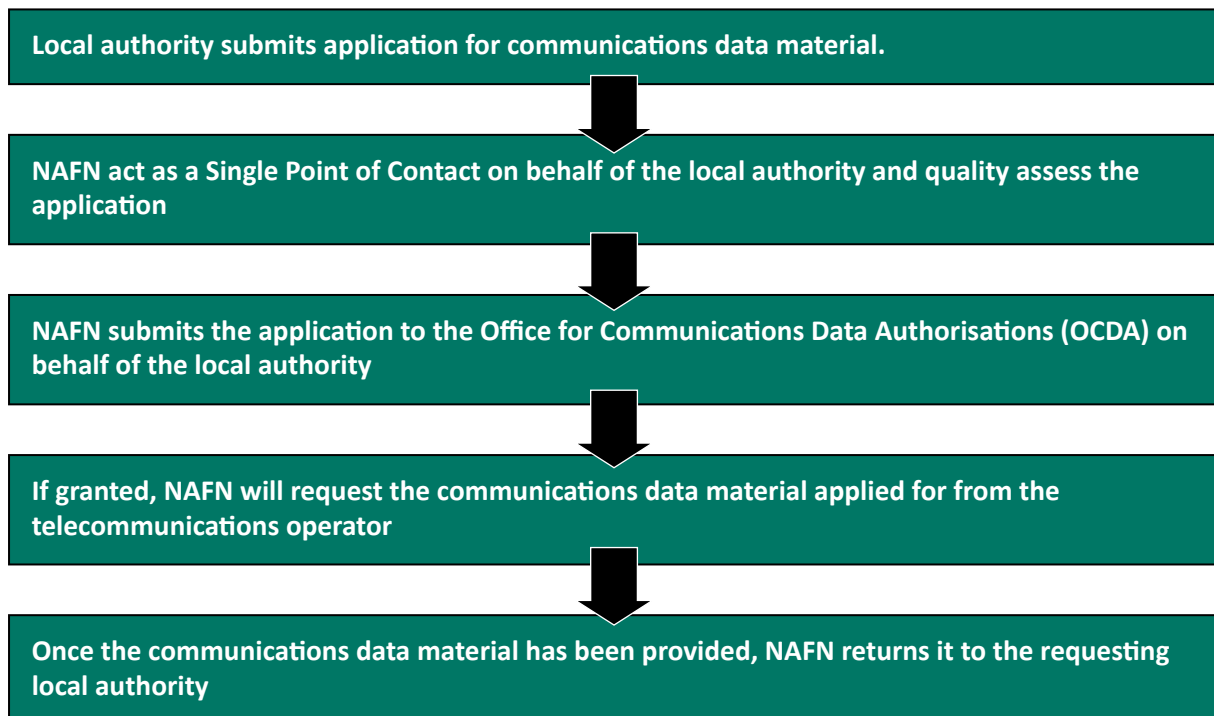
Local authority submits application for communications data material.

NAFN act as a Single Point of Contact on behalf of the local authority and quality assess the application

NAFN submits the application to the Office for Communications Data Authorisations (OCDA) on behalf of the local authority

If granted, NAFN will request the communications data material applied for from the telecommunications operator

Once the communications data material has been provided, NAFN returns it to the requesting local authority